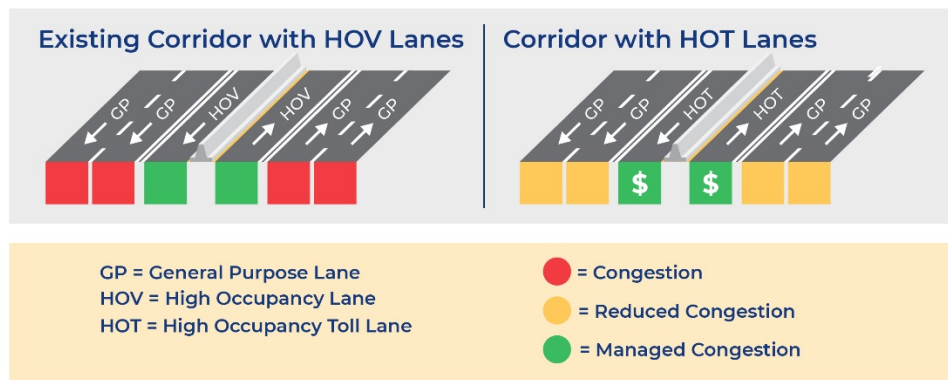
Existing Corridor with HOV Lanes

GP GP HOV HOV GP GP

Corridor with HOT Lanes

GP GP HOT HOT GP GP

$ $

GP = General Purpose Lane
HOV = High Occupancy Lane
HOT = High Occupancy Toll Lane

= Congestion
= Reduced Congestion
= Managed Congestion